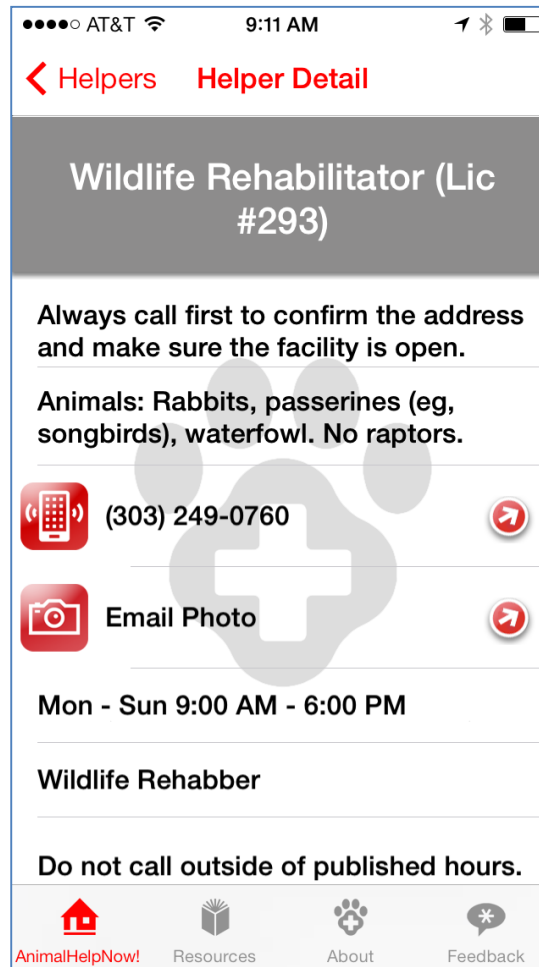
●●●●○ AT&T 9:11 AM

Helpers Helper Detail

Wildlife Rehabilitator (Lic #293)

Always call first to confirm the address and make sure the facility is open.

Animals: Rabbits, passerines (eg, songbirds), waterfowl. No raptors.

(303) 249-0760

Email Photo

Mon - Sun 9:00 AM - 6:00 PM

Wildlife Rehabber

Do not call outside of published hours.

AnimalHelpNow! Resources About Feedback